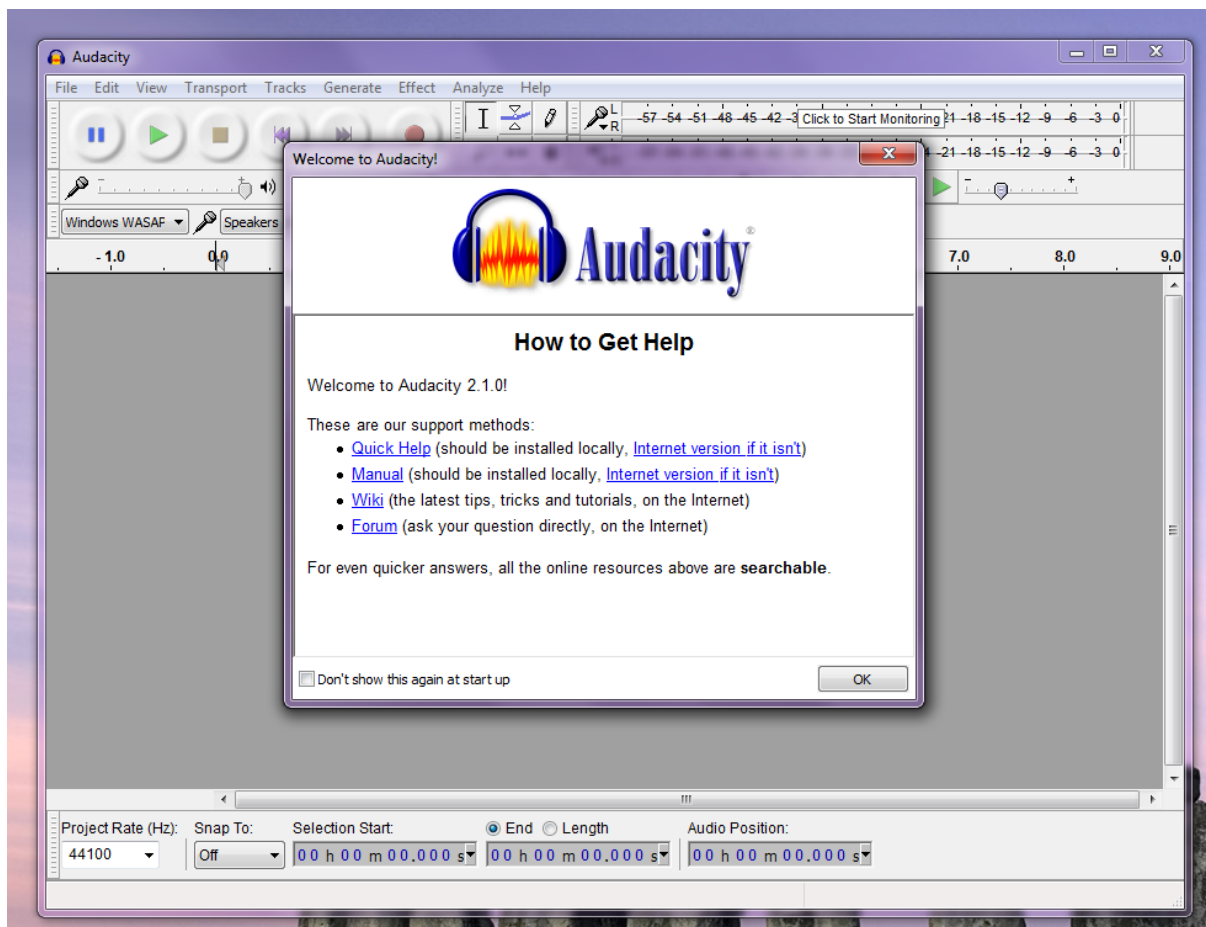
Audacity

File Edit View Transport Tracks Generate Effect Analyze Help

L R -57 -54 -51 -48 -45 -42 -3 Click to Start Monitoring 21 -18 -15 -12 -9 -6 -3 0

-21 -18 -15 -12 -9 -6 -3 0

Windows WASAF Speakers

- 1.0 0.0 7.0 8.0 9.0

Welcome to Audacity!

Audacity®

How to Get Help

Welcome to Audacity 2.1.0!

These are our support methods:

- Quick Help (should be installed locally, Internet version if it isn't)
- Manual (should be installed locally, Internet version if it isn't)
- Wiki (the latest tips, tricks and tutorials, on the Internet)
- Forum (ask your question directly, on the Internet)

For even quicker answers, all the online resources above are **searchable**.

Don't show this again at start up

OK

Project Rate (Hz): Snap To: Selection Start: End Length Audio Position:

44100 Off 00 h 00 m 00.000 s 00 h 00 m 00.000 s 00 h 00 m 00.000 s